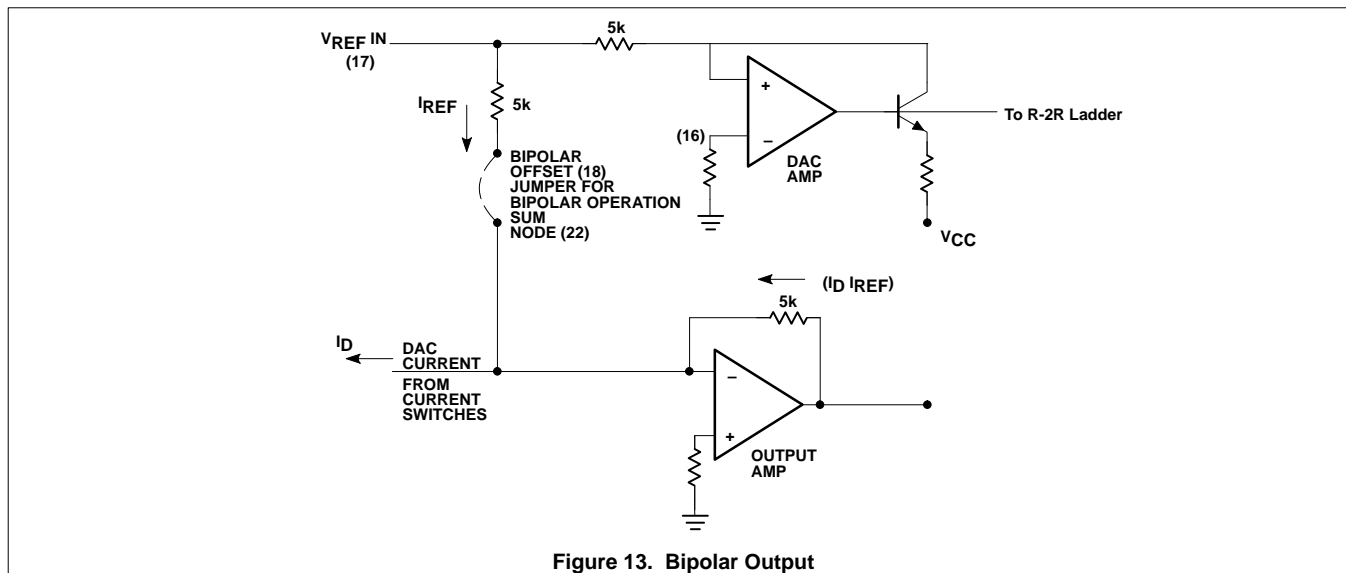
$V_{REF}$ IN
(17)

5k

$I_{REF}$

5k

+

–

(16)

DAC AMP

To R-2R Ladder

$V_{CC}$

BIPOLAR OFFSET (18)
JUMPER FOR BIPOLAR OPERATION
SUM NODE (22)

($I_D$ $I_{REF}$)

5k

$I_D$

DAC CURRENT
FROM CURRENT SWITCHES

–

+

OUTPUT AMP

Figure 13. Bipolar Output